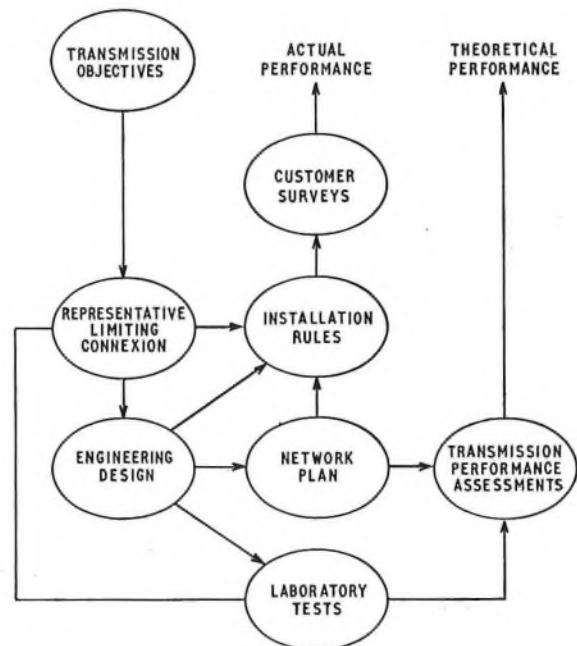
TRANSMISSION OBJECTIVES

ACTUAL PERFORMANCE

THEORETICAL PERFORMANCE

CUSTOMER SURVEYS

REPRESENTATIVE LIMITING CONNEXION

INSTALLATION RULES

ENGINEERING DESIGN

NETWORK PLAN

TRANSMISSION PERFORMANCE ASSESSMENTS

LABORATORY TESTS